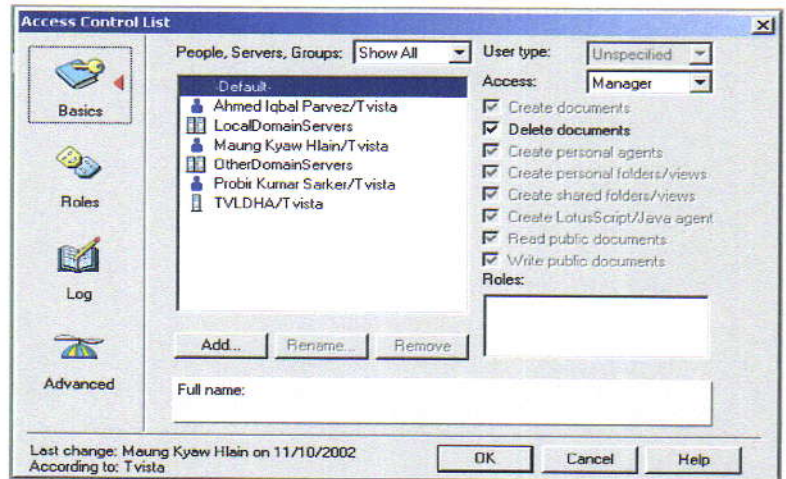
Access Control List

Basics

Roles

Log

Advanced

People, Servers, Groups: Show All

-Default-
Ahmed Iqbal Parvez/Tvista
LocalDomainServers
Maung Kyaw Hlain/Tvista
OtherDomainServers
Probir Kumar Sarker/Tvista
TVLDHA/Tvista

Add... Rename... Remove

User type: Unspecified
Access: Manager
Create documents
Delete documents
Create personal agents
Create personal folders/views
Create shared folders/views
Create LotusScript/Java agent
Read public documents
Write public documents
Roles:

Full name:

Last change: Maung Kyaw Hlain on 11/10/2002
According to: Tvista

OK Cancel Help